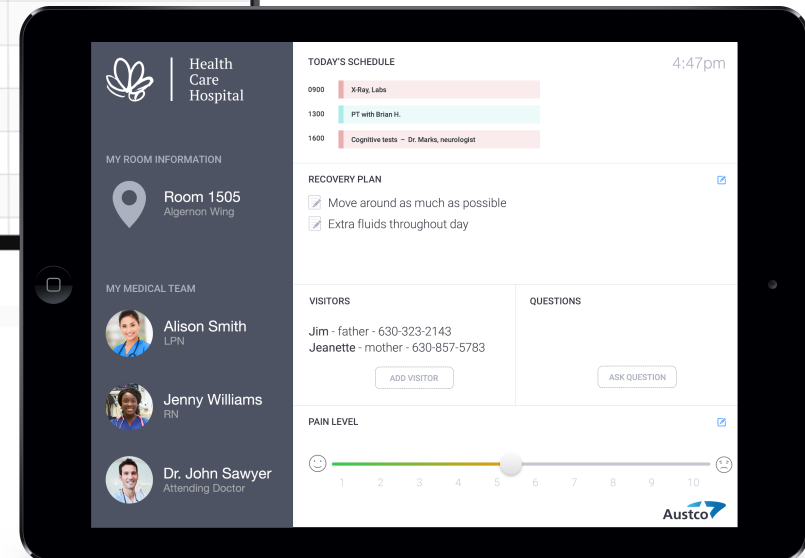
Health Care Hospital

MY ROOM INFORMATION

Room 1505
Algernon Wing

MY MEDICAL TEAM

Alison Smith
LPN

Jenny Williams
RN

Dr. John Sawyer
Attending Doctor

TODAY'S SCHEDULE

4:47pm

0900 X-Ray, Labs
1300 PT with Brian H.
1600 Cognitive tests – Dr. Marks, neurologist

RECOVERY PLAN

Move around as much as possible
Extra fluids throughout day

VISITORS

Jim - father - 630-323-2143
Jeanette - mother - 630-857-5783

ADD VISITOR

QUESTIONS

ASK QUESTION

PAIN LEVEL

1 2 3 4 5 6 7 8 9 10

Austco